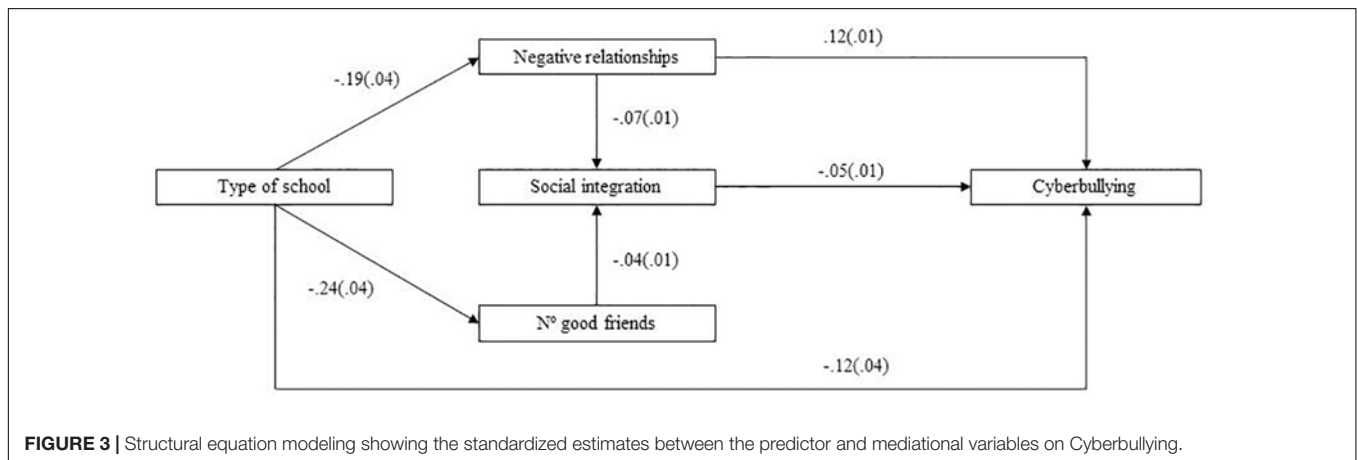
Negative relationships

.12(.01)

-.19(.04)

-.07(.01)

Type of school

Social integration

-.05(.01)

Cyberbullying

-.04(.01)

-.24(.04)

Nº good friends

-.12(.04)

**FIGURE 3 |** Structural equation modeling showing the standardized estimates between the predictor and mediational variables on Cyberbullying.